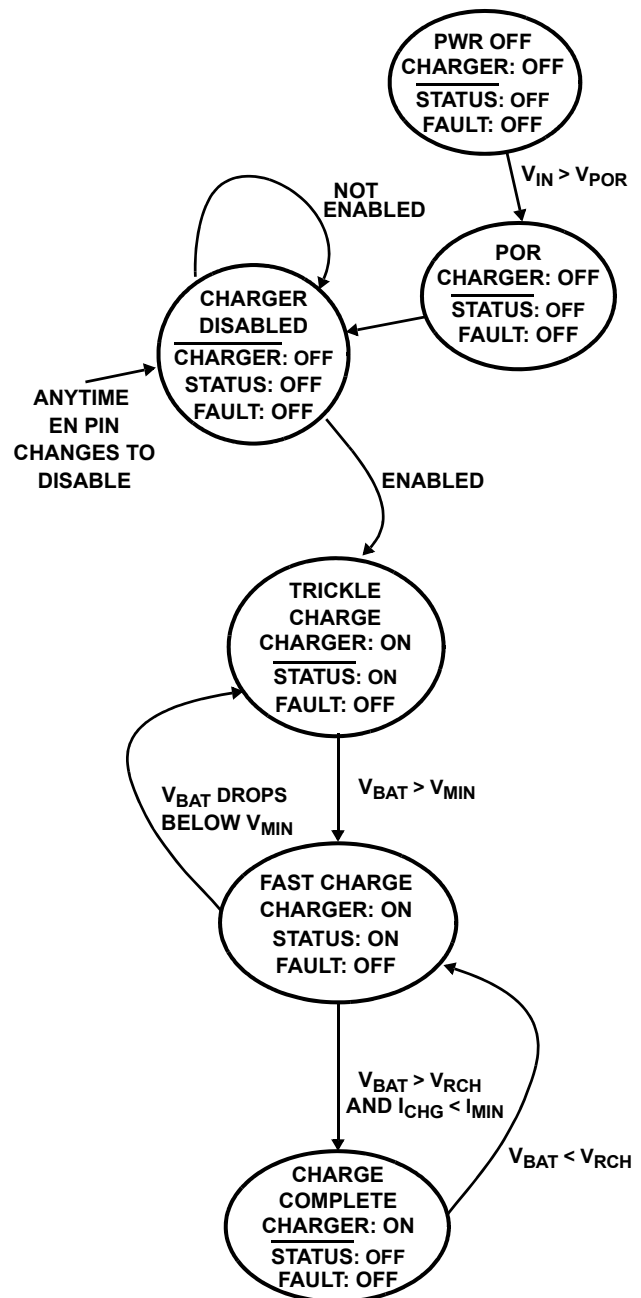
PWR OFF
CHARGER: OFF
$\overline{\text{STATUS}}$: OFF
FAULT: OFF

$V_{IN} > V_{POR}$

POR
CHARGER: OFF
$\overline{\text{STATUS}}$: OFF
FAULT: OFF

NOT ENABLED

CHARGER DISABLED
$\overline{\text{CHARGER}}$: OFF
STATUS: OFF
FAULT: OFF

ANYTIME EN PIN CHANGES TO DISABLE

ENABLED

TRICKLE CHARGE
CHARGER: ON
$\overline{\text{STATUS}}$: ON
FAULT: OFF

$V_{BAT}$ DROPS BELOW $V_{MIN}$

$V_{BAT} > V_{MIN}$

FAST CHARGE
CHARGER: ON
STATUS: ON
FAULT: OFF

$V_{BAT} > V_{RCH}$ AND $I_{CHG} < I_{MIN}$

$V_{BAT} < V_{RCH}$

CHARGE COMPLETE
CHARGER: ON
$\overline{\text{STATUS}}$: OFF
FAULT: OFF